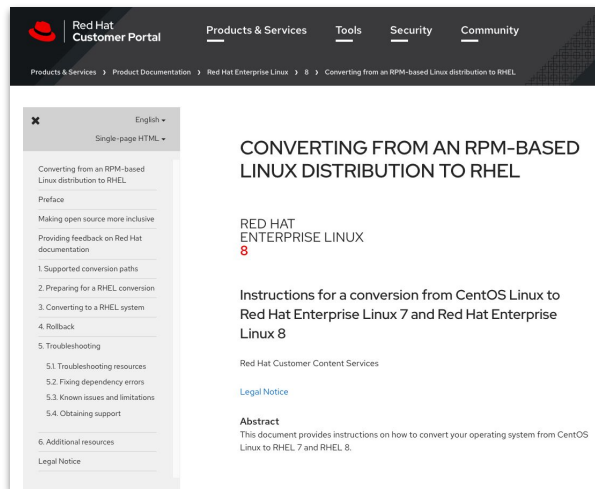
Red Hat
Customer Portal

Products & Services Tools Security Community

Products & Services › Product Documentation › Red Hat Enterprise Linux › 8 › Converting from an RPM-based Linux distribution to RHEL

✖ English ▾
Single-page HTML ▾

Converting from an RPM-based Linux distribution to RHEL
Preface
Making open source more inclusive
Providing feedback on Red Hat documentation
1. Supported conversion paths
2. Preparing for a RHEL conversion
3. Converting to a RHEL system
4. Rollback
5. Troubleshooting
5.1. Troubleshooting resources
5.2. Fixing dependency errors
5.3. Known issues and limitations
5.4. Obtaining support
6. Additional resources
Legal Notice

CONVERTING FROM AN RPM-BASED LINUX DISTRIBUTION TO RHEL

RED HAT
ENTERPRISE LINUX
8

Instructions for a conversion from CentOS Linux to Red Hat Enterprise Linux 7 and Red Hat Enterprise Linux 8

Red Hat Customer Content Services

Legal Notice

Abstract
This document provides instructions on how to convert your operating system from CentOS Linux to RHEL 7 and RHEL 8.